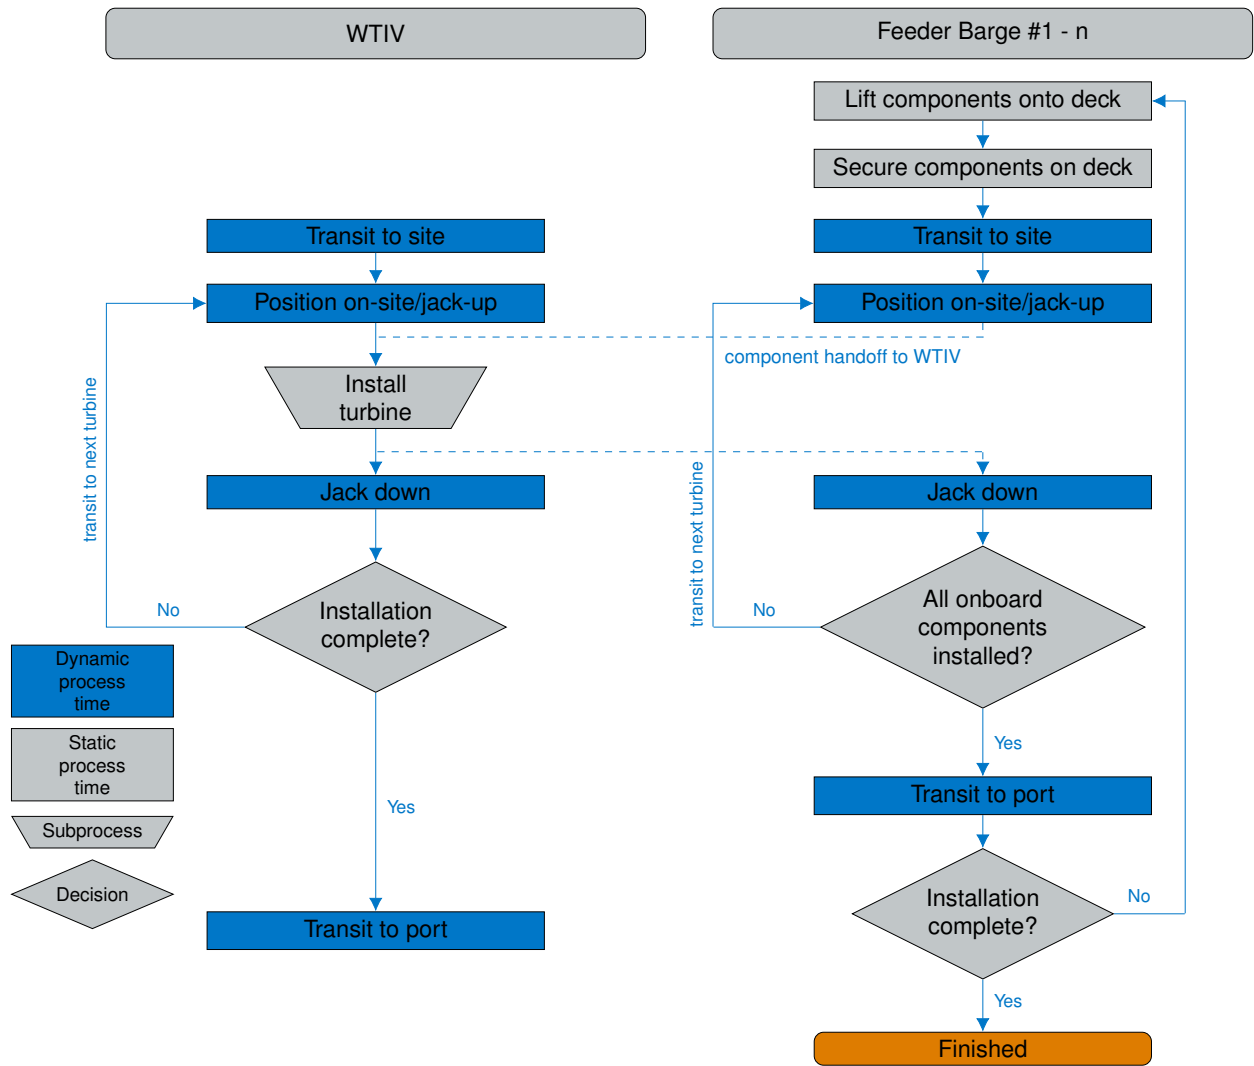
WTIV

Feeder Barge #1 - n

Lift components onto deck

Secure components on deck

Transit to site

Transit to site

Position on-site/jack-up

Position on-site/jack-up

component handoff to WTIV

Install turbine

transit to next turbine

transit to next turbine

Jack down

Jack down

No

Installation complete?

No

All onboard components installed?

Dynamic process time

Static process time

Subprocess

Decision

Yes

Yes

Transit to port

Transit to port

Installation complete?

No

Yes

Finished